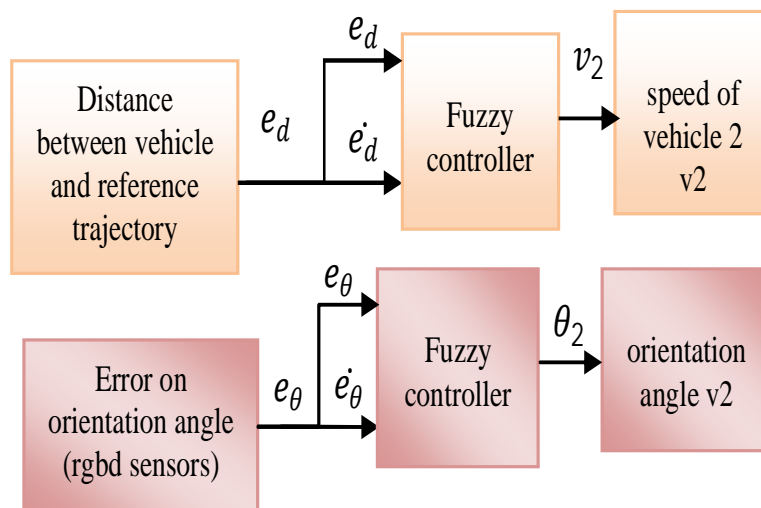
Distance between vehicle and reference trajectory

$e_d$

$e_d$

$\dot{e}_d$

Fuzzy controller

$v_2$

speed of vehicle 2 v2

Error on orientation angle (rgbd sensors)

$e_\theta$

$e_\theta$

$\dot{e}_\theta$

Fuzzy controller

$\theta_2$

orientation angle v2